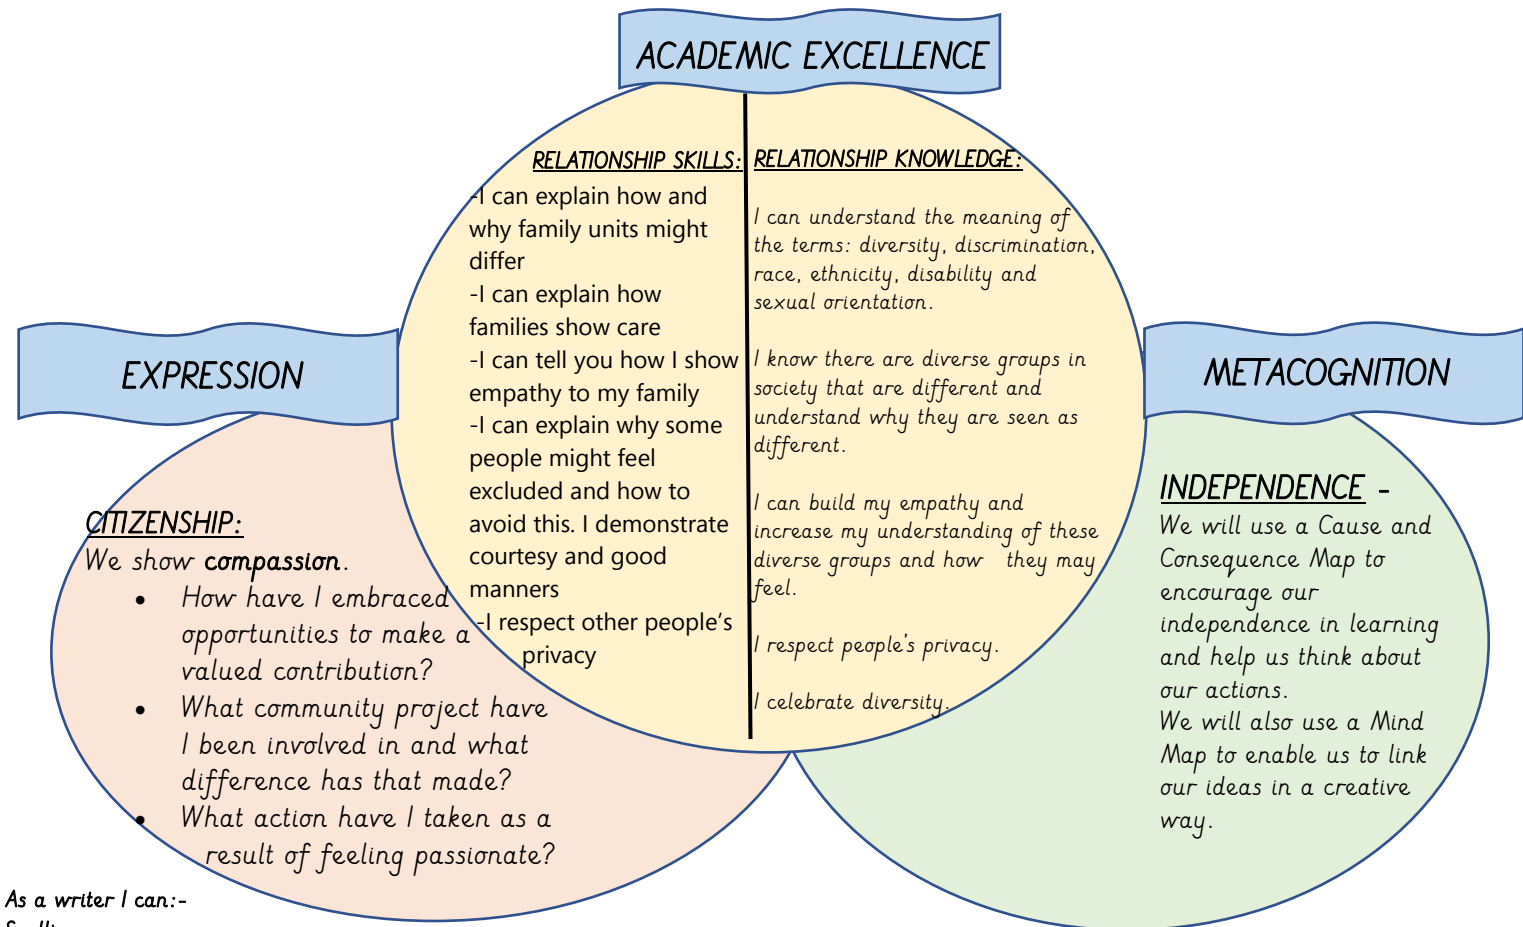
ACADEMIC EXCELLENCE

RELATIONSHIP SKILLS:

-I can explain how and why family units might differ
-I can explain how families show care
-I can tell you how I show empathy to my family
-I can explain why some people might feel excluded and how to avoid this. I demonstrate courtesy and good manners
-I respect other people's privacy

RELATIONSHIP KNOWLEDGE:

I can understand the meaning of the terms: diversity, discrimination, race, ethnicity, disability and sexual orientation.

I know there are diverse groups in society that are different and understand why they are seen as different.

I can build my empathy and increase my understanding of these diverse groups and how they may feel.

I respect people's privacy.

I celebrate diversity.

EXPRESSION

CITIZENSHIP:
We show compassion.
• How have I embraced opportunities to make a valued contribution?
• What community project have I been involved in and what difference has that made?
• What action have I taken as a result of feeling passionate?

METACOGNITION

INDEPENDENCE -
We will use a Cause and Consequence Map to encourage our independence in learning and help us think about our actions.
We will also use a Mind Map to enable us to link our ideas in a creative way.

As a writer I can:-
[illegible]